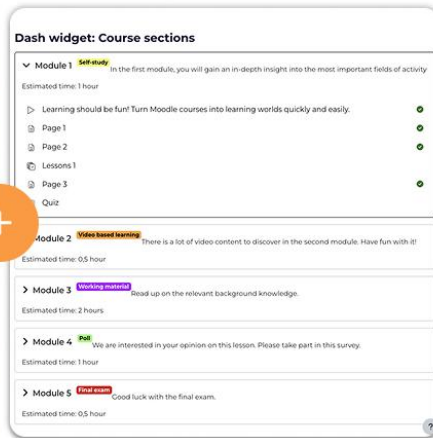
Dash widget: Course sections

Module 1 Self-study In the first module, you will gain an in-depth insight into the most important fields of activity

Estimated time: 1 hour

Learning should be fun! Turn Moodle courses into learning worlds quickly and easily.

Page 1

Page 2

Lessons 1

Page 3

Quiz

Module 2 Video based learning There is a lot of video content to discover in the second module. Have fun with it!

Estimated time: 0,5 hour

Module 3 Working material Read up on the relevant background knowledge.

Estimated time: 2 hours

Module 4 Poll We are interested in your opinion on this lesson. Please take part in this survey.

Estimated time: 1 hour

Module 5 Final exam Good luck with the final exam.

Estimated time: 0,5 hour